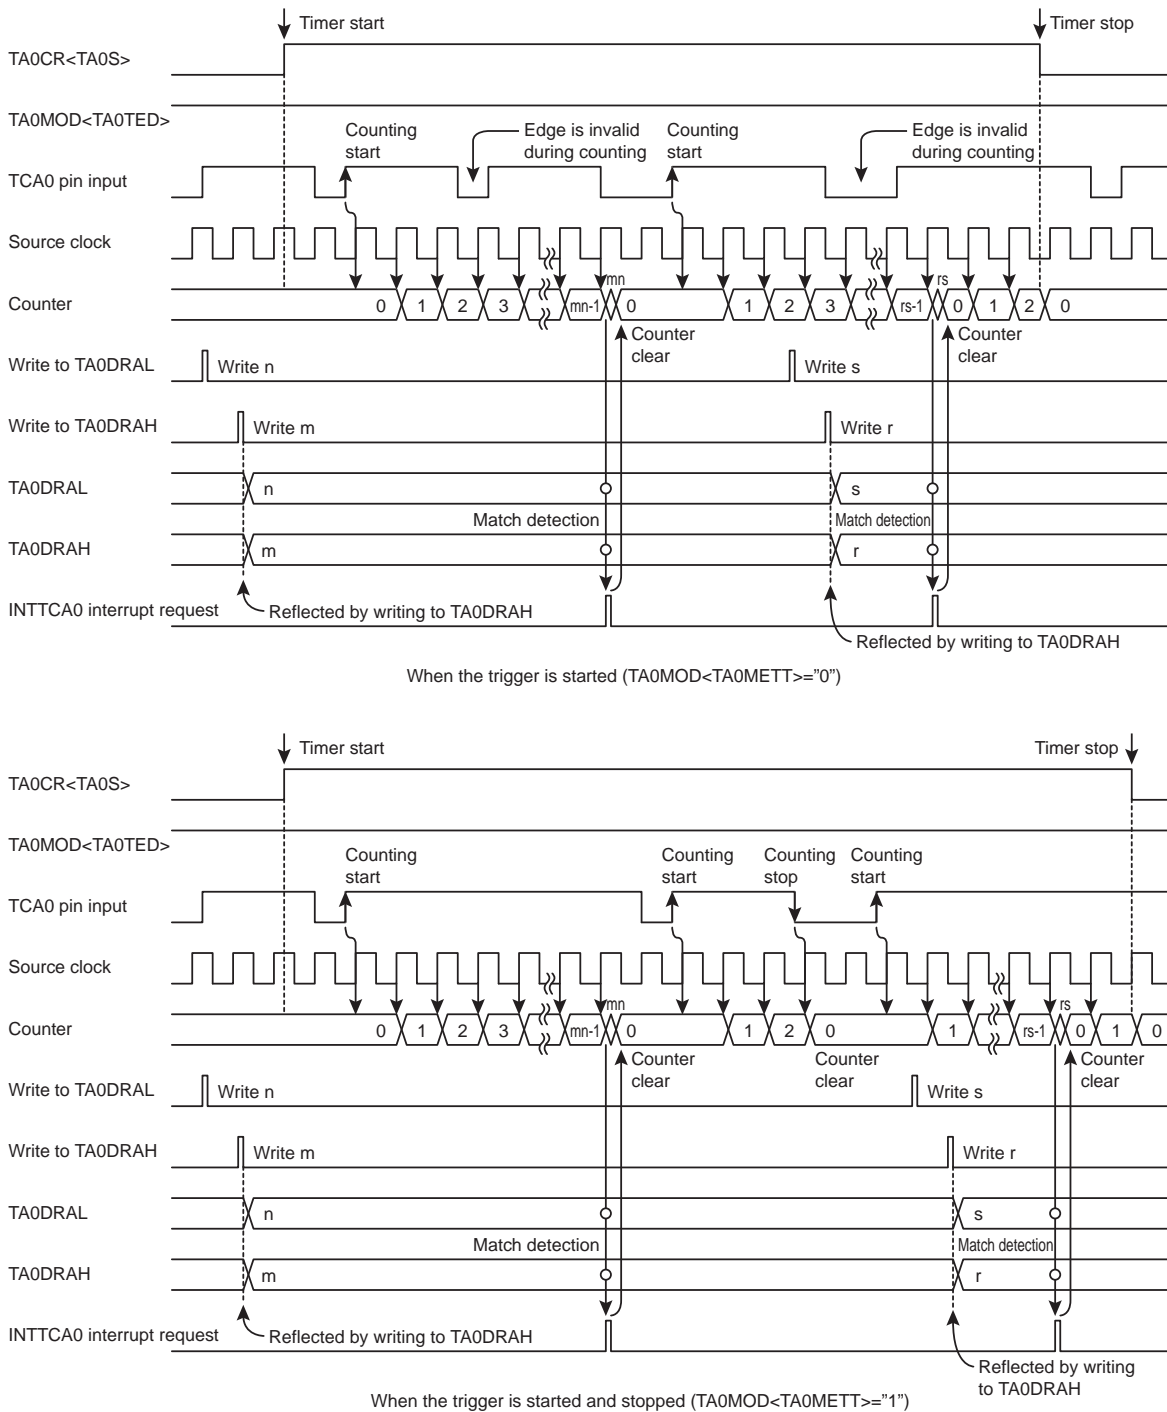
Timer start
Timer stop
TA0CR<TA0S>
TA0MOD<TA0TED>
Counting start
Edge is invalid during counting
Counting start
Edge is invalid during counting
TCA0 pin input
Source clock
Counter
0 1 2 3 mn-1 mn 0 1 2 3 rs-1 rs 0 1 2 0
Counter clear
Counter clear
Write to TA0DRAL
Write n
Write s
Write to TA0DRAH
Write m
Write r
TA0DRAL
n
s
Match detection
Match detection
TA0DRAH
m
r
INTTCA0 interrupt request
Reflected by writing to TA0DRAH
Reflected by writing to TA0DRAH

When the trigger is started (TA0MOD<TA0METT>="0")

Timer start
Timer stop
TA0CR<TA0S>
TA0MOD<TA0TED>
Counting start
Counting start
Counting stop
Counting start
TCA0 pin input
Source clock
Counter
0 1 2 3 mn-1 mn 0 1 2 0 1 rs-1 rs 0 1 0
Counter clear
Counter clear
Counter clear
Write to TA0DRAL
Write n
Write s
Write to TA0DRAH
Write m
Write r
TA0DRAL
n
s
Match detection
Match detection
TA0DRAH
m
r
INTTCA0 interrupt request
Reflected by writing to TA0DRAH
Reflected by writing to TA0DRAH

When the trigger is started and stopped (TA0MOD<TA0METT>="1")